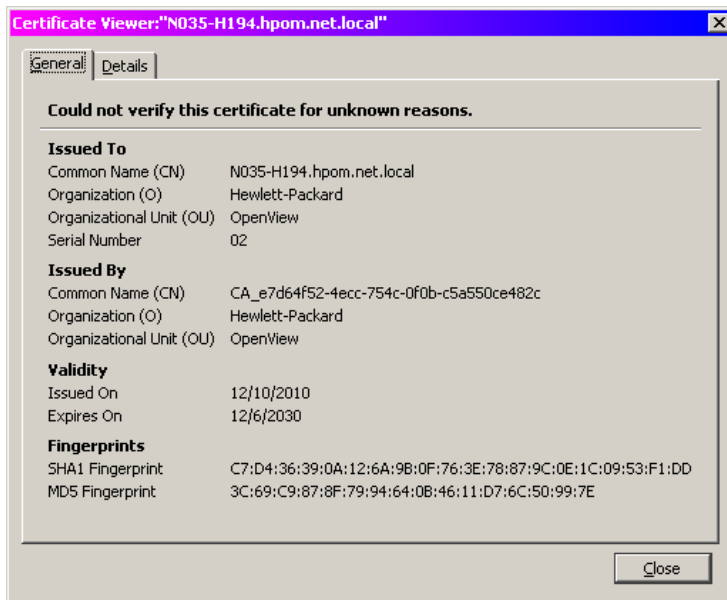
Certificate Viewer:"N035-H194.hpom.net.local"

General Details

Could not verify this certificate for unknown reasons.

Issued To

| | |
|---|---|
| Common Name (CN) | N035-H194.hpom.net.local |
| Organization (O) | Hewlett-Packard |
| Organizational Unit (OU) | OpenView |
| Serial Number | 02 |

Issued By

| | |
|---|---|
| Common Name (CN) | CA_e7d64f52-4ecc-754c-0f0b-c5a550ce482c |
| Organization (O) | Hewlett-Packard |
| Organizational Unit (OU) | OpenView |

Validity

| | |
|---|---|
| Issued On | 12/10/2010 |
| Expires On | 12/6/2030 |

Fingerprints

| | |
|---|---|
| SHA1 Fingerprint | C7:D4:36:39:0A:12:6A:9B:0F:76:3E:78:87:9C:0E:1C:09:53:F1:DD |
| MD5 Fingerprint | 3C:69:C9:87:8F:79:94:64:0B:46:11:D7:6C:50:99:7E |

Close